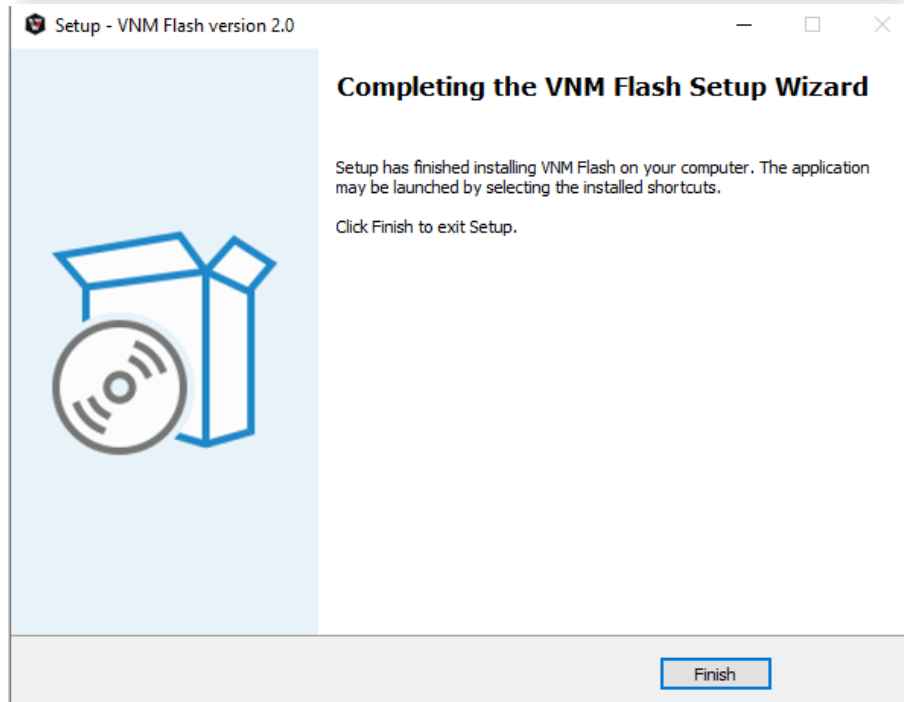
Setup - VNM Flash version 2.0

Completing the VNM Flash Setup Wizard

Setup has finished installing VNM Flash on your computer. The application may be launched by selecting the installed shortcuts.

Click Finish to exit Setup.

Finish